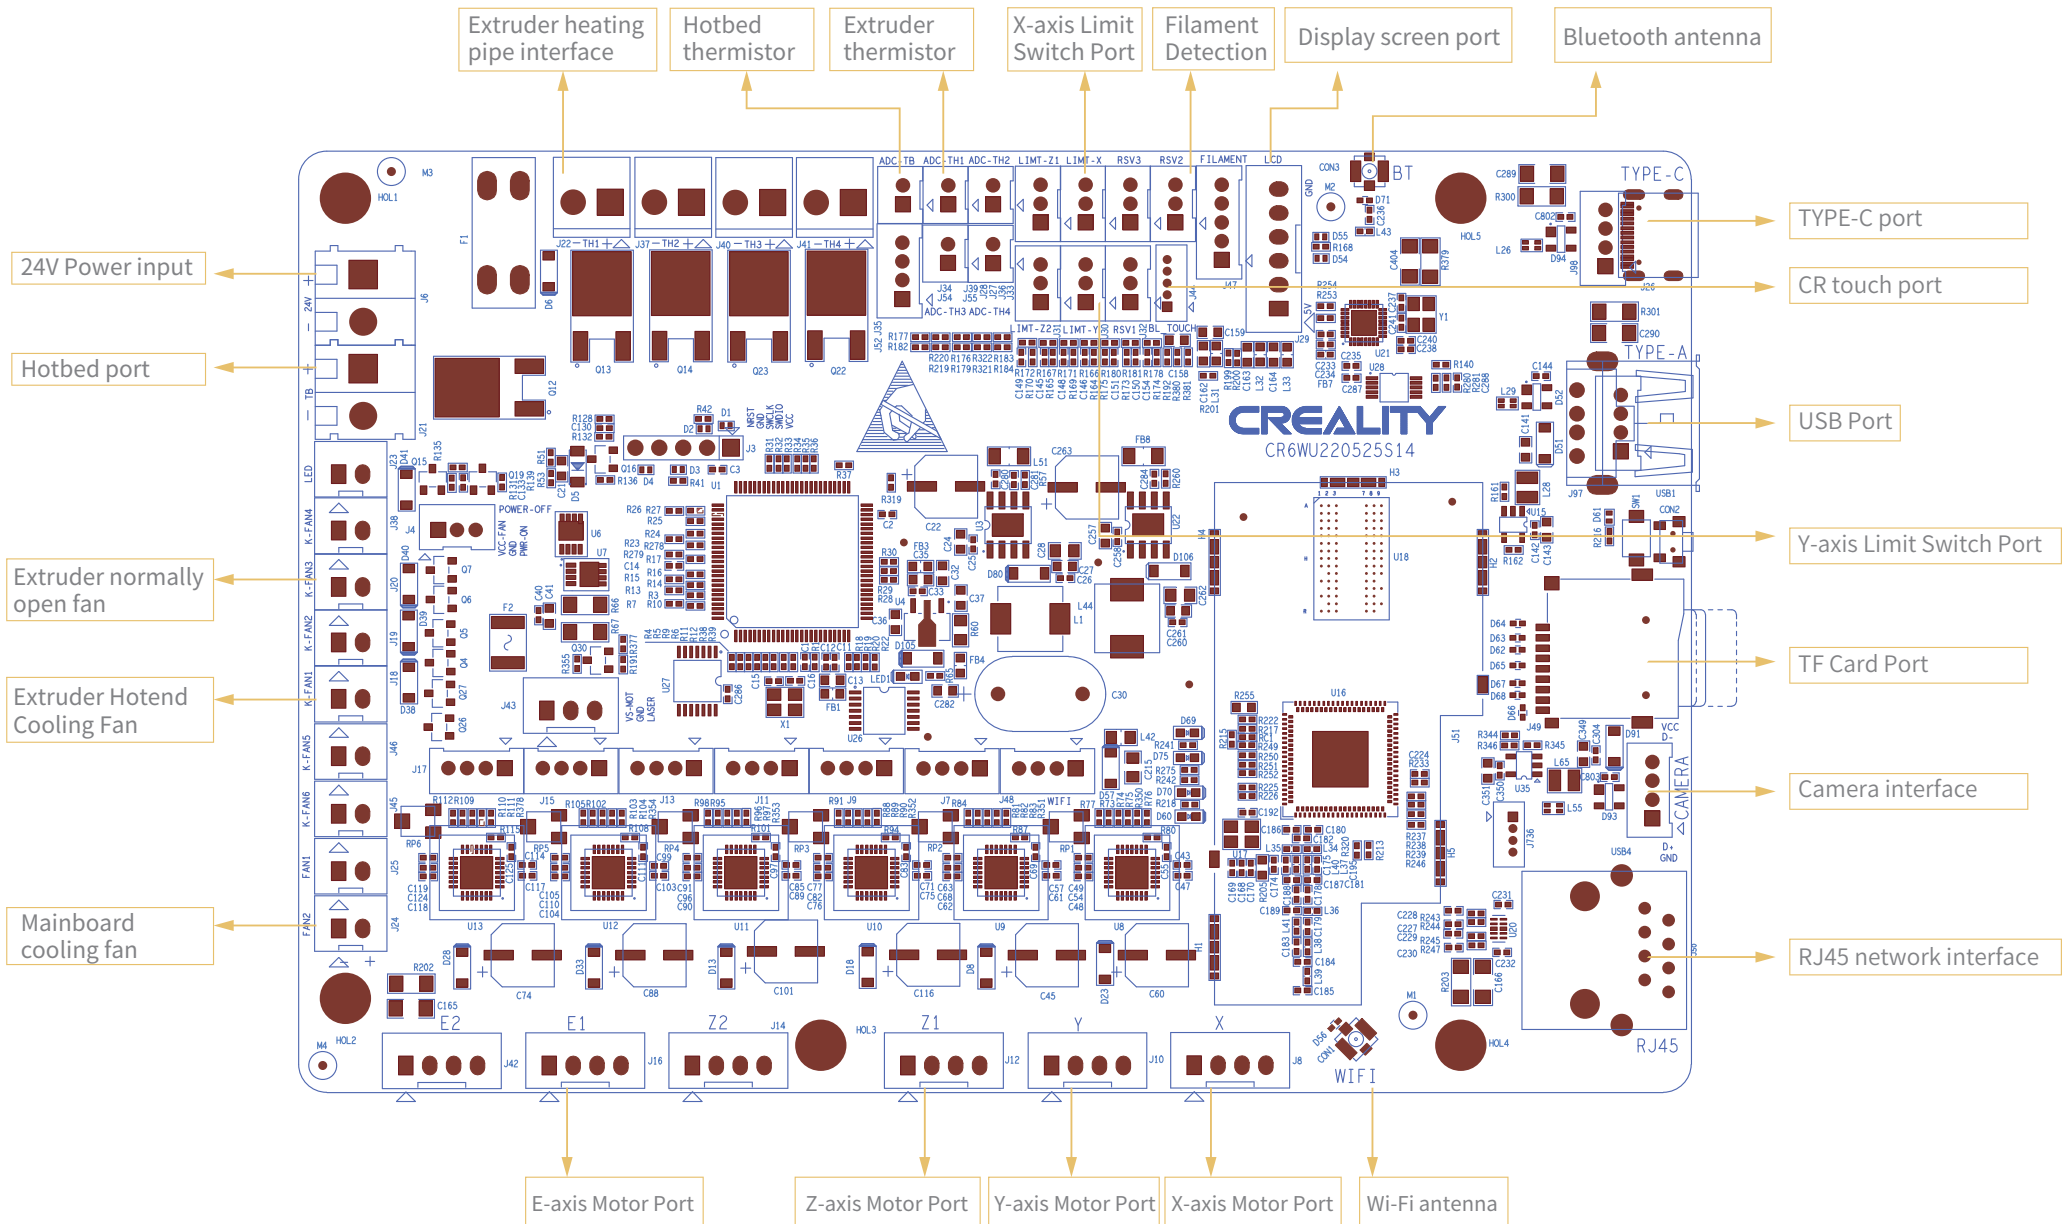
Extruder heating pipe interface

Hotbed thermistor

Extruder thermistor

X-axis Limit Switch Port

Filament Detection

Display screen port

Bluetooth antenna

24V Power input

Hotbed port

Extruder normally open fan

Extruder Hotend Cooling Fan

Mainboard cooling fan

TYPE-C port

CR touch port

USB Port

Y-axis Limit Switch Port

TF Card Port

Camera interface

RJ45 network interface

E-axis Motor Port

Z-axis Motor Port

Y-axis Motor Port

X-axis Motor Port

Wi-Fi antenna

CREALITY
CR6WU220525S14

ADC-TB ADC-TH1 ADC-TH2 LIMT-Z1 LIMT-X RSV3 RSV2 FILAMENT LCD
BT
TYPE-C
TYPE-A
CAMERA
RJ45
WIFI
E2 E1 Z2 Z1 Y X
LED K-FAN4 K-FAN3 K-FAN2 K-FAN1 K-FAN5 K-FAN6 FAN1 FAN2
24V TB
POWER-OFF